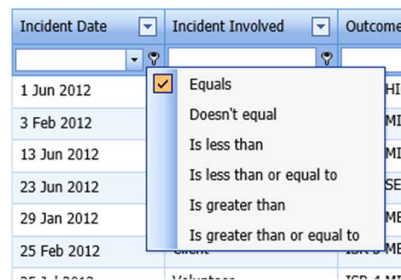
| Incident Date | Incident Involved | Outcome |
|---|---|---|
| 1 Jun 2012 | | HI |
| 3 Feb 2012 | | MI |
| 13 Jun 2012 | | MI |
| 23 Jun 2012 | | SE |
| 29 Jan 2012 | | ME |
| 25 Feb 2012 | Client | ISR 3 ME |

Equals
Doesn't equal
Is less than
Is less than or equal to
Is greater than
Is greater than or equal to

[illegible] Volunteer ISR 4 MI